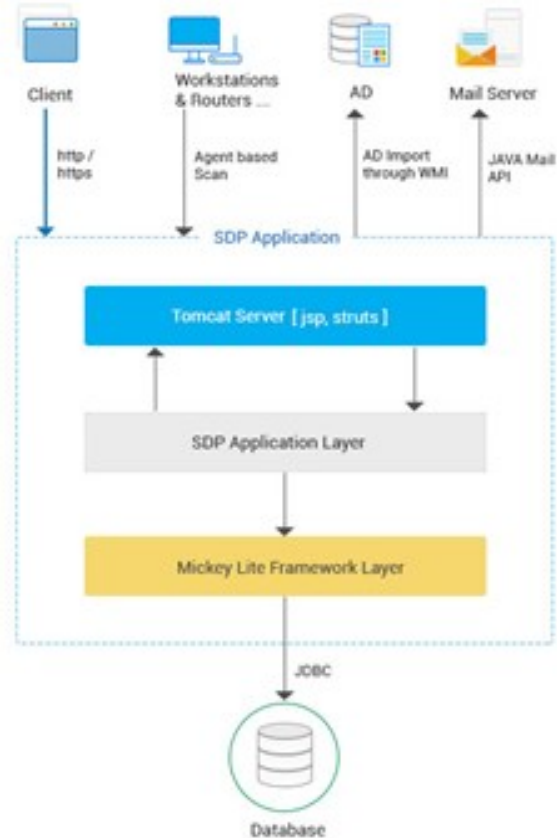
Client

Workstations & Routers ...

AD

Mail Server

http / https

Agent based Scan

AD Import through WMI

JAVA Mail API

SDP Application

Tomcat Server [ jsp, struts ]

SDP Application Layer

Mickey Lite Framework Layer

JDBC

Database